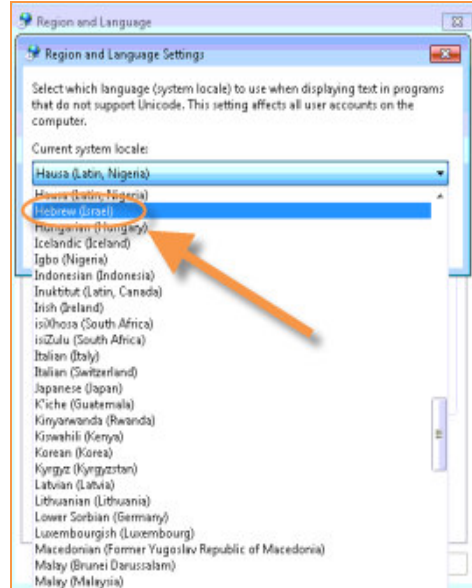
Region and Language

Region and Language Settings

Select which language (system locale) to use when displaying text in programs that do not support Unicode. This setting affects all user accounts on the computer.

Current system locale:

Hausa (Latin, Nigeria)

Hausa (Latin, Nigeria)
Hebrew (Israel)
Hungarian (Hungary)
Icelandic (Iceland)
Igbo (Nigeria)
Indonesian (Indonesia)
Inuktitut (Latin, Canada)
Irish (Ireland)
isiXhosa (South Africa)
isiZulu (South Africa)
Italian (Italy)
Italian (Switzerland)
Japanese (Japan)
K'iche (Guatemala)
Kinyarwanda (Rwanda)
Kiswahili (Kenya)
Korean (Korea)
Kyrgyz (Kyrgyzstan)
Latvian (Latvia)
Lithuanian (Lithuania)
Lower Sorbian (Germany)
Luxembourgish (Luxembourg)
Macedonian (Former Yugoslav Republic of Macedonia)
Malay (Brunei Darussalam)
Malay (Malaysia)